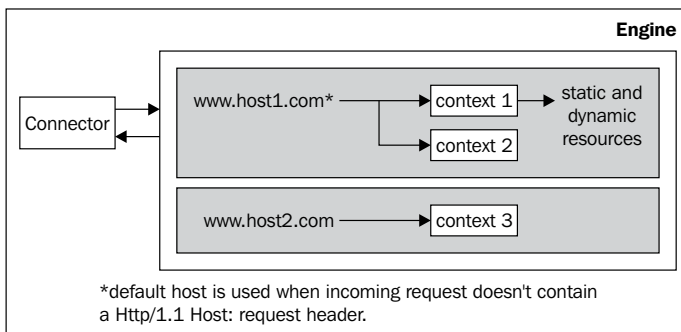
Engine

Connector

www.host1.com*

context 1

static and dynamic resources

context 2

www.host2.com

context 3

*default host is used when incoming request doesn't contain a Http/1.1 Host: request header.